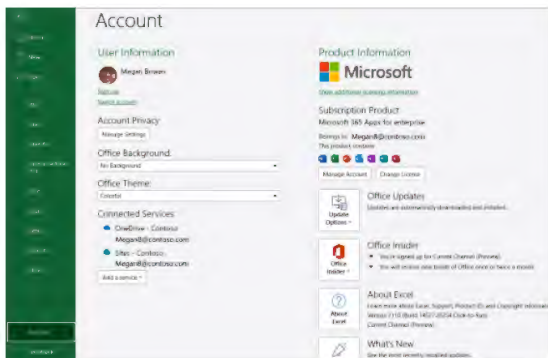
Account

User Information

Megan Bowen

Sign out

Switch account

Account Privacy

Manage Settings

Office Background:

No Background

Office Theme:

Colorful

Connected Services:

OneDrive - Contoso

MeganB@contoso.com

Sites - Contoso

MeganB@contoso.com

Add a service

Product Information

Microsoft

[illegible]

Subscription Product

Microsoft 365 Apps for enterprise

Belongs to: MeganB@contoso.com

This product contains

Manage Account

Change License

Office Updates

Update Options

Updates are automatically downloaded and installed.

Office Insider

Office Insider

You're signed up for Current Channel (Preview).

You will receive new builds of Office once or twice a month.

About Excel

About Excel

Learn more about Excel, Support, Product ID, and Copyright information.

Version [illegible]

Current Channel (Preview)

What's New

See the most recently installed updates.

Account

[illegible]